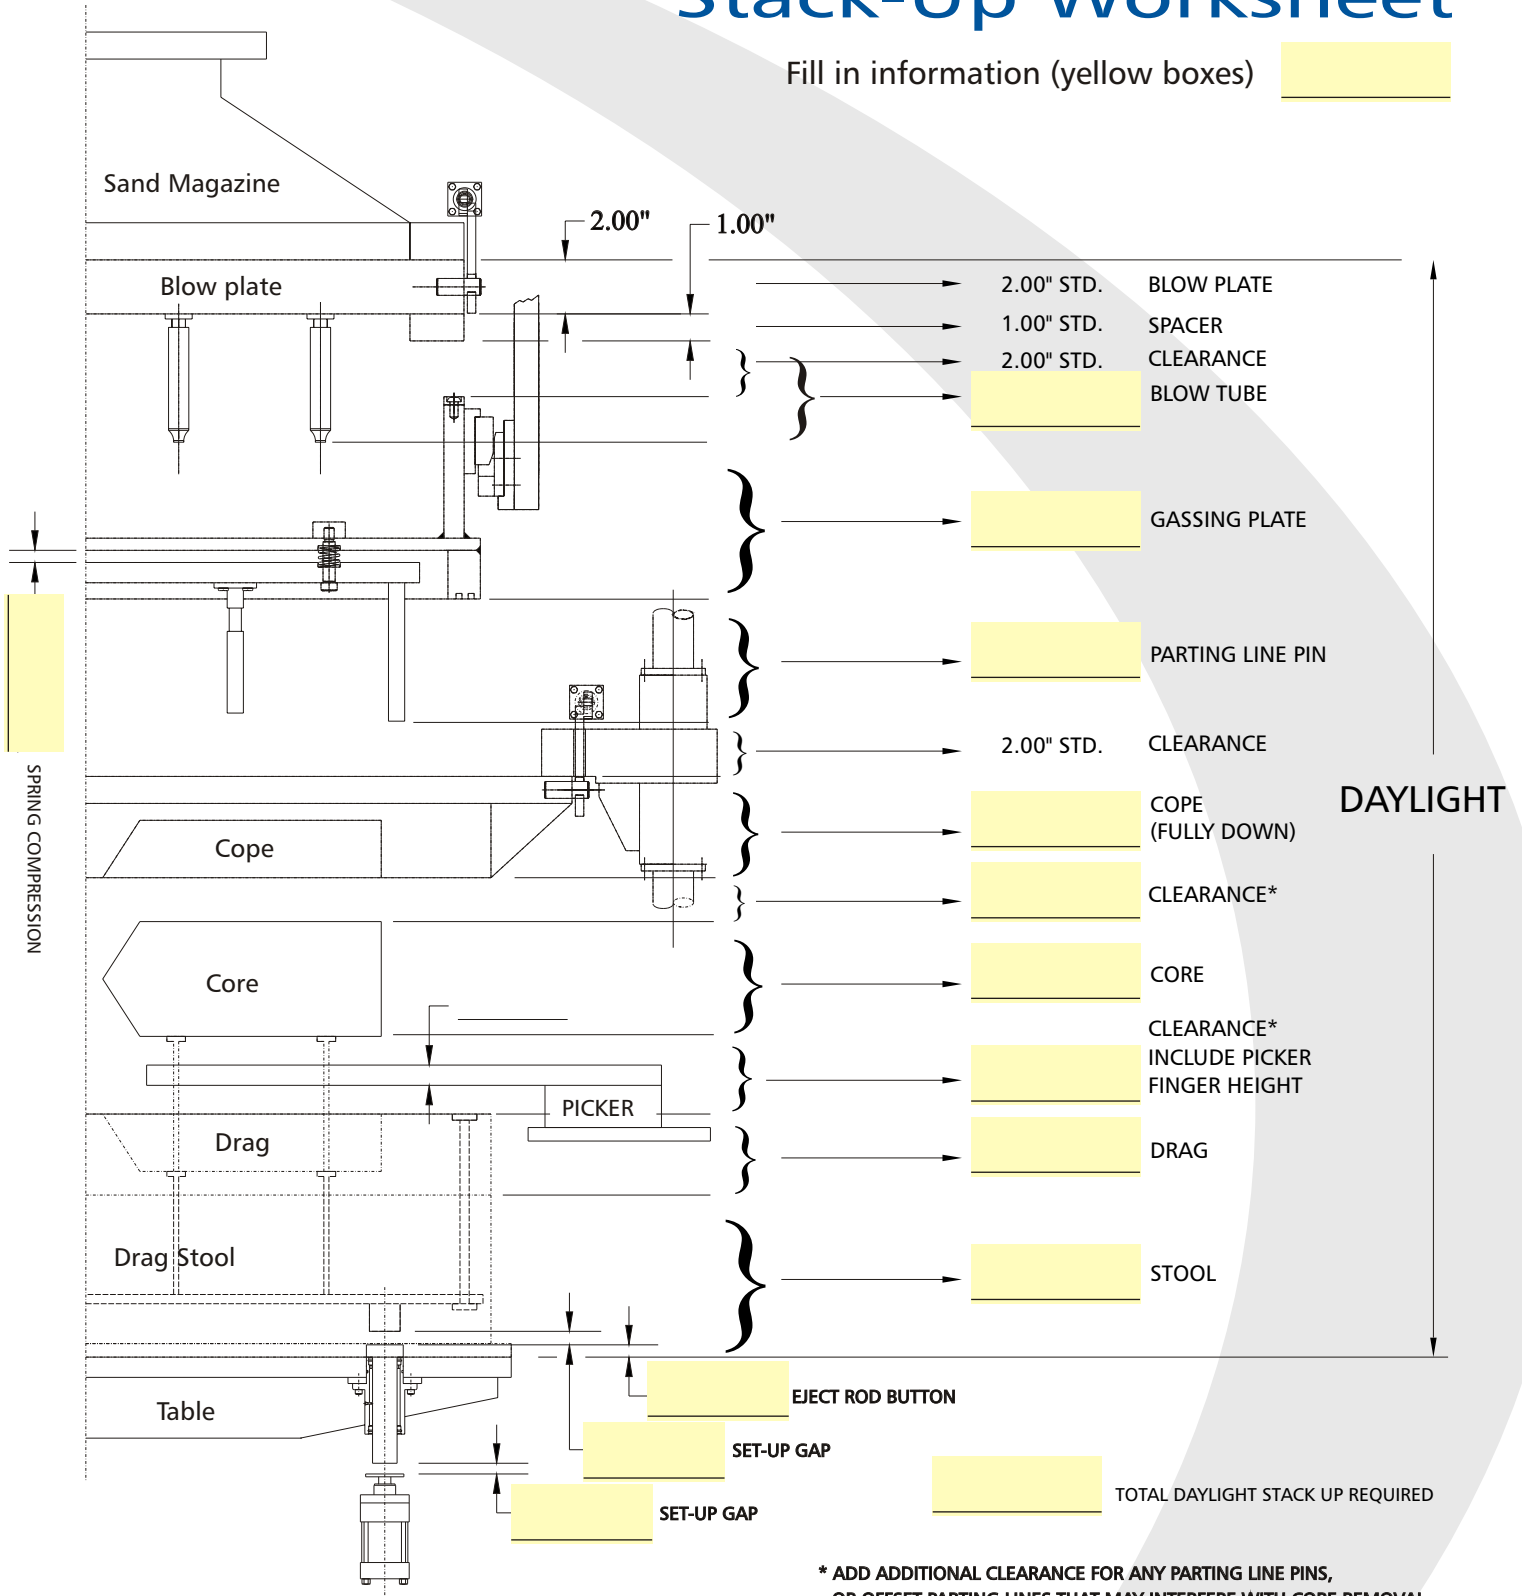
Stack-Up Worksheet

Fill in information (yellow boxes)

Sand Magazine

2.00"

1.00"

Blow plate

2.00" STD. BLOW PLATE

1.00" STD. SPACER

2.00" STD. CLEARANCE

BLOW TUBE

GASSING PLATE

PARTING LINE PIN

2.00" STD. CLEARANCE

Cope

COPE (FULLY DOWN)

DAYLIGHT

CLEARANCE*

Core

CORE

CLEARANCE* INCLUDE PICKER FINGER HEIGHT

PICKER

Drag

DRAG

Drag Stool

STOOL

SPRING COMPRESSION

Table

EJECT ROD BUTTON

SET-UP GAP

SET-UP GAP

TOTAL DAYLIGHT STACK UP REQUIRED

* ADD ADDITIONAL CLEARANCE FOR ANY PARTING LINE PINS, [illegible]